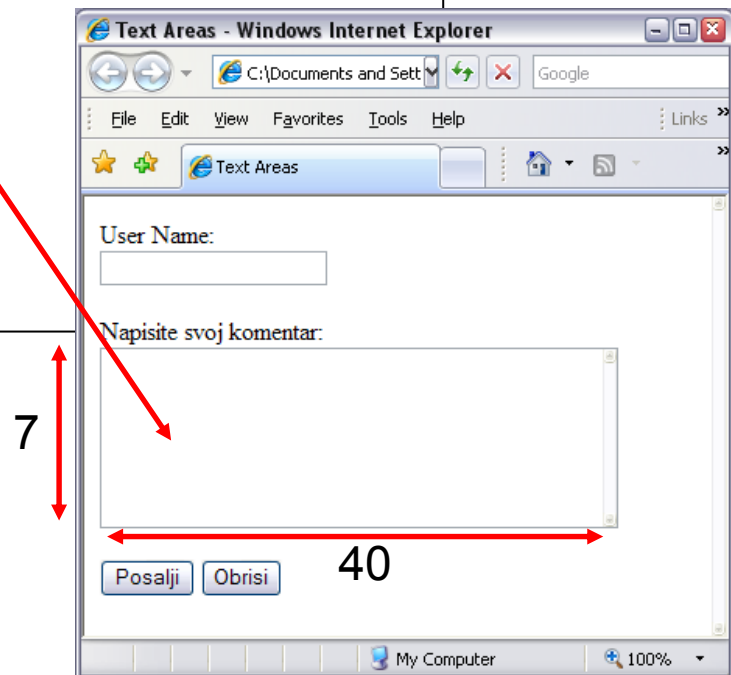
Text Areas - Windows Internet Explorer

C:\Documents and Sett

Google

File Edit View Favorites Tools Help

Links »

Text Areas

User Name:

Napisite svoj komentar:

7

40

Posalji Obrisi

My Computer

100%